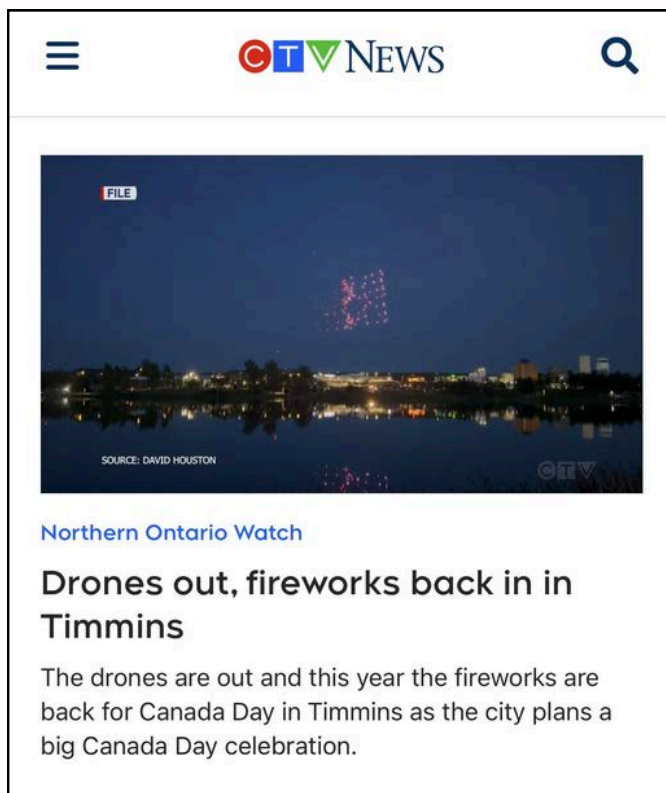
CTV NEWS

FILE

SOURCE: DAVID HOUSTON

CTV

Northern Ontario Watch

Drones out, fireworks back in in Timmins

The drones are out and this year the fireworks are back for Canada Day in Timmins as the city plans a big Canada Day celebration.